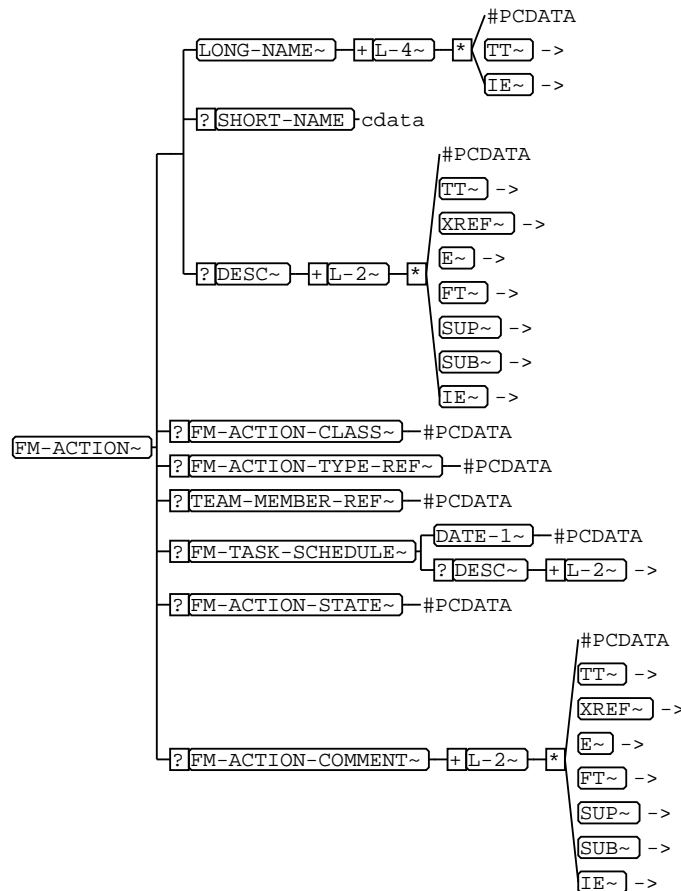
LONG-NAME~ + L-4~ * #PCDATA
TT~ ->
IE~ ->
? SHORT-NAME cdata
? DESC~ + L-2~ * #PCDATA
TT~ ->
XREF~ ->
E~ ->
FT~ ->
SUP~ ->
SUB~ ->
IE~ ->
FM-ACTION~
? FM-ACTION-CLASS~ #PCDATA
? FM-ACTION-TYPE-REF~ #PCDATA
? TEAM-MEMBER-REF~ #PCDATA
? FM-TASK-SCHEDULE~ DATE-1~ #PCDATA
? DESC~ + L-2~ ->
? FM-ACTION-STATE~ #PCDATA
? FM-ACTION-COMMENT~ + L-2~ * #PCDATA
TT~ ->
XREF~ ->
E~ ->
FT~ ->
SUP~ ->
SUB~ ->
IE~ ->